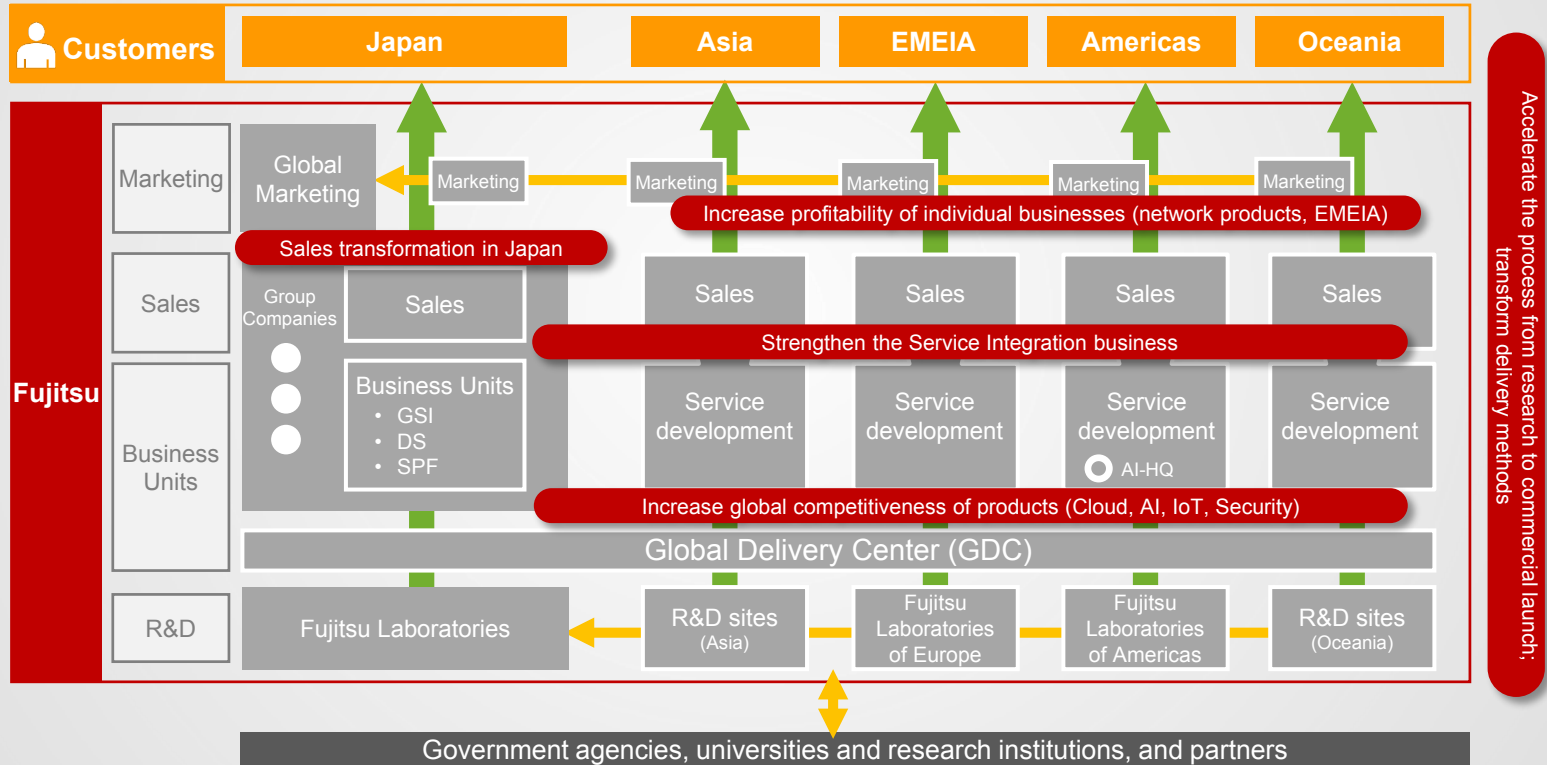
Customers

Japan

Asia

EMEIA

Americas

Oceania

Fujitsu

Marketing

Global Marketing

Marketing

Marketing

Marketing

Marketing

Marketing

Increase profitability of individual businesses (network products, EMEIA)

Sales transformation in Japan

Sales

Group Companies

Sales

Sales

Sales

Sales

Sales

Strengthen the Service Integration business

Business Units

Business Units
• GSI
• DS
• SPF

Service development

Service development

Service development

AI-HQ

Service development

Increase global competitiveness of products (Cloud, AI, IoT, Security)

Global Delivery Center (GDC)

R&D

Fujitsu Laboratories

R&D sites (Asia)

Fujitsu Laboratories of Europe

Fujitsu Laboratories of Americas

R&D sites (Oceania)

Accelerate the process from research to commercial launch; transform delivery methods

Government agencies, universities and research institutions, and partners